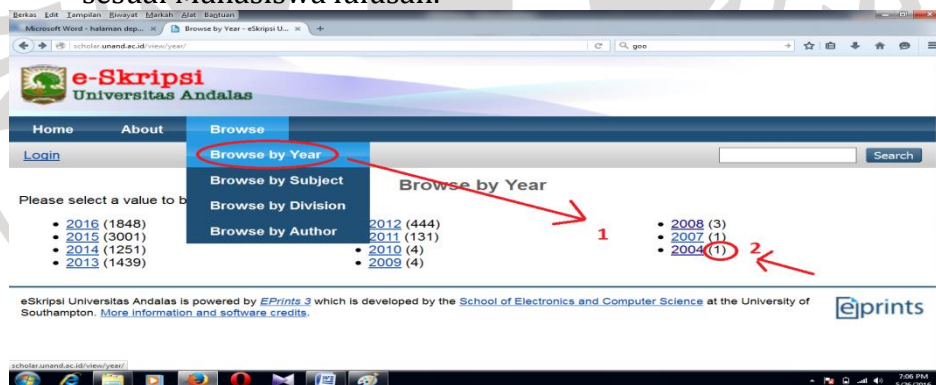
sesuai Mahasiswa fakultas.

Berkas Edit Tampilan Riwayat Markah Alat Bantuan

Microsoft Word - halaman dep... × Browse by Year - eSkripsi U... × +

scholar.unand.ac.id/view/year/

goo

e-Skripsi
Universitas Andalas

Home About Browse

Login

Browse by Year

Browse by Subject

Browse by Division

Browse by Author

Search

Browse by Year

Please select a value to b

- 2016 (1848)
- 2015 (3001)
- 2014 (1251)
- 2013 (1439)

- 2012 (444)
- 2011 (131)
- 2010 (4)
- 2009 (4)

- 2008 (3)
- 2007 (1)
- 2004 (1)

1

2

eSkripsi Universitas Andalas is powered by EPrints 3 which is developed by the School of Electronics and Computer Science at the University of Southampton. More information and software credits.

eprints

scholar.unand.ac.id/view/year/

7:06 PM
5/26/2016